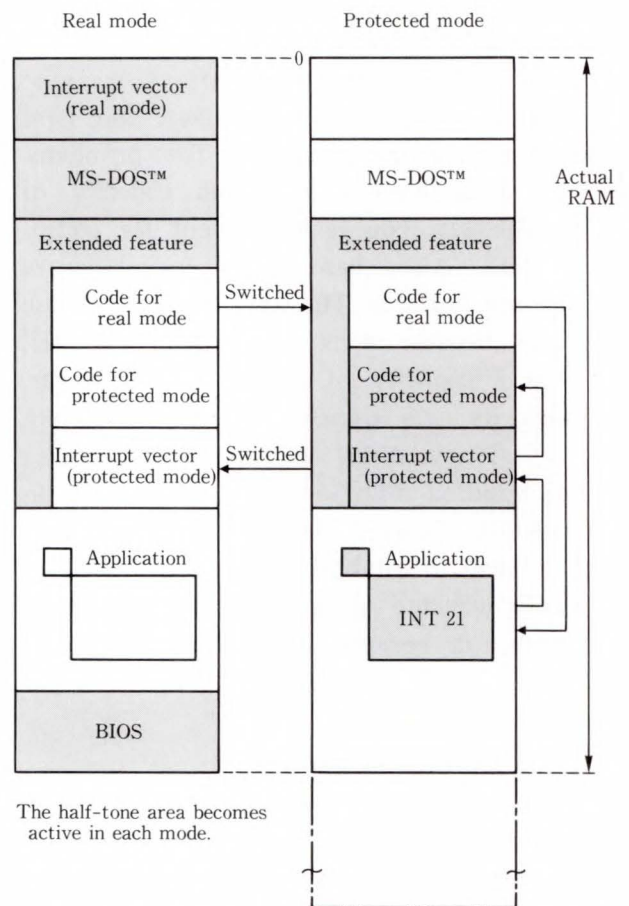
Real mode

Protected mode

0

Interrupt vector (real mode)

MS-DOS™

Extended feature

Code for real mode

Code for protected mode

Interrupt vector (protected mode)

Application

BIOS

Switched

Switched

MS-DOS™

Extended feature

Code for real mode

Code for protected mode

Interrupt vector (protected mode)

Application

INT 21

Actual RAM

The half-tone area becomes active in each mode.